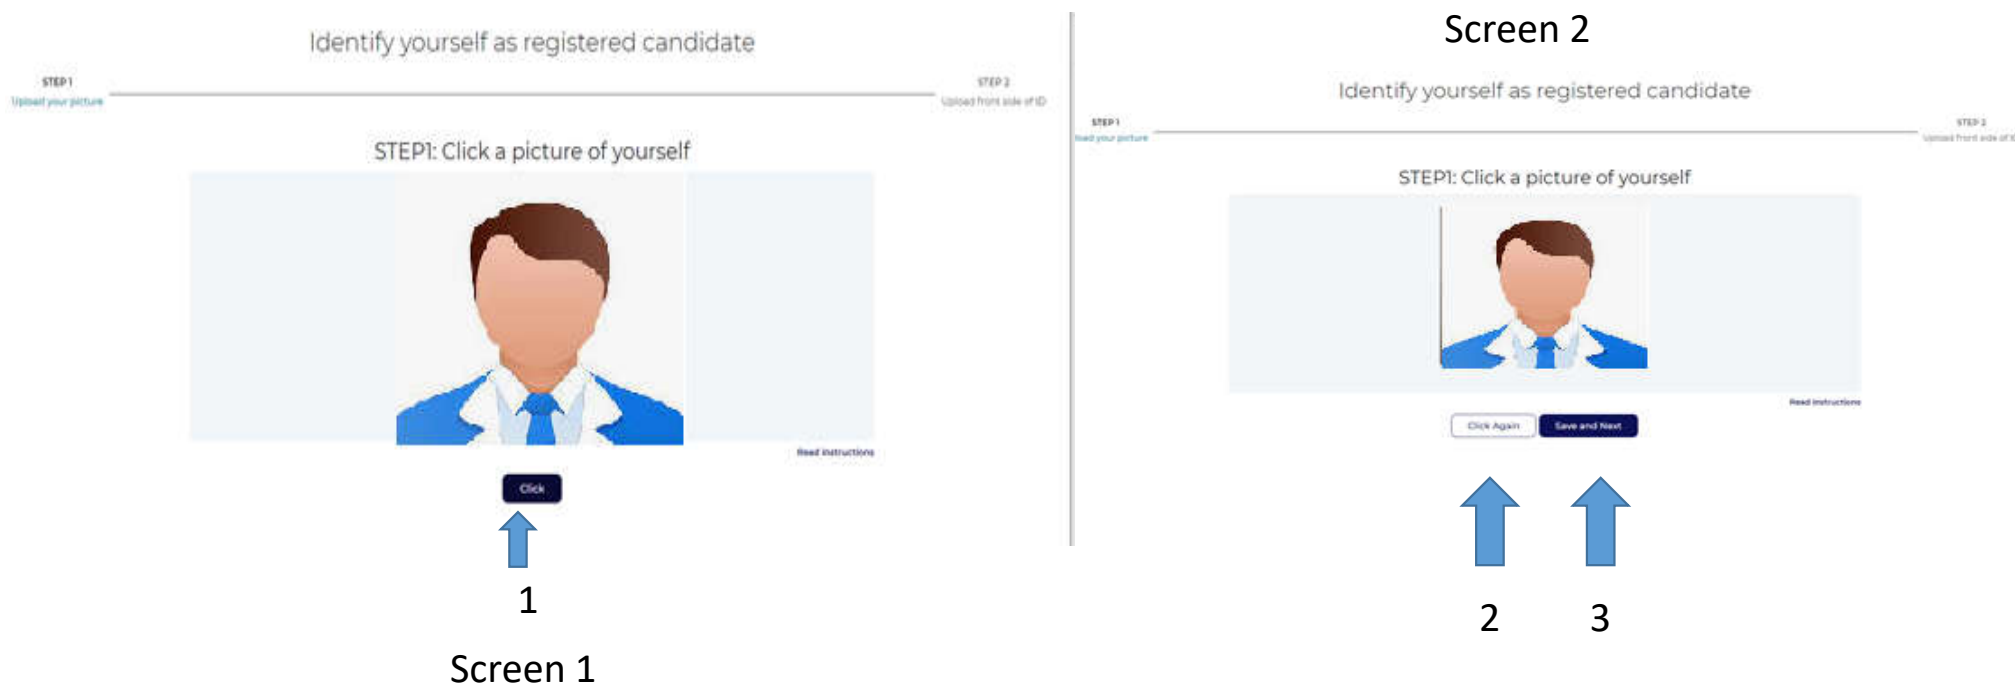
Identify yourself as registered candidate

STEP 1
Upload your picture

STEP 2
Upload front side of ID

STEP1: Click a picture of yourself

Read instructions

Click

1

Screen 1

Screen 2

Identify yourself as registered candidate

STEP 1
load your picture

STEP 2
Upload front side of I

STEP1: Click a picture of yourself

Read instructions

Click Again

Save and Next

2

3